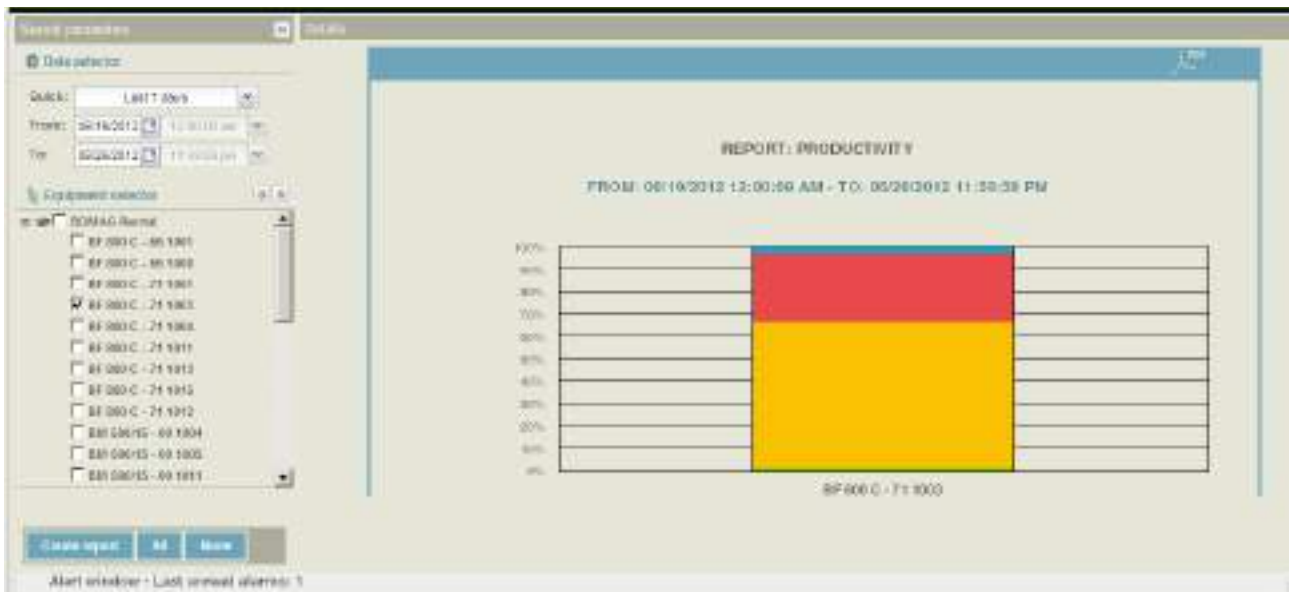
Select parameters

Details

Date selector

Quick: Last 7 days

From: 06/19/2012 12:00:00 am

To: 06/26/2012 11:59:59 pm

Equipment selector

BOMAG Rental

BF 800 C - 65 1001

BF 800 C - 65 1003

BF 800 C - 71 1001

BF 800 C - 71 1003

BF 800 C - 71 1004

BF 800 C - 71 1011

BF 800 C - 71 1013

BF 800 C - 71 1015

BF 800 C - 71 1012

BW 900/15 - 69 1004

BW 900/15 - 69 1005

BW 900/15 - 69 1011

REPORT: PRODUCTIVITY

FROM: 06/19/2012 12:00:00 AM - TO: 06/26/2012 11:59:59 PM

100%
90%
80%
70%
60%
50%
40%
30%
20%
10%
0%

BF 800 C - 71 1003

Create report | All | None

Alert window - Last unread alarms: 1